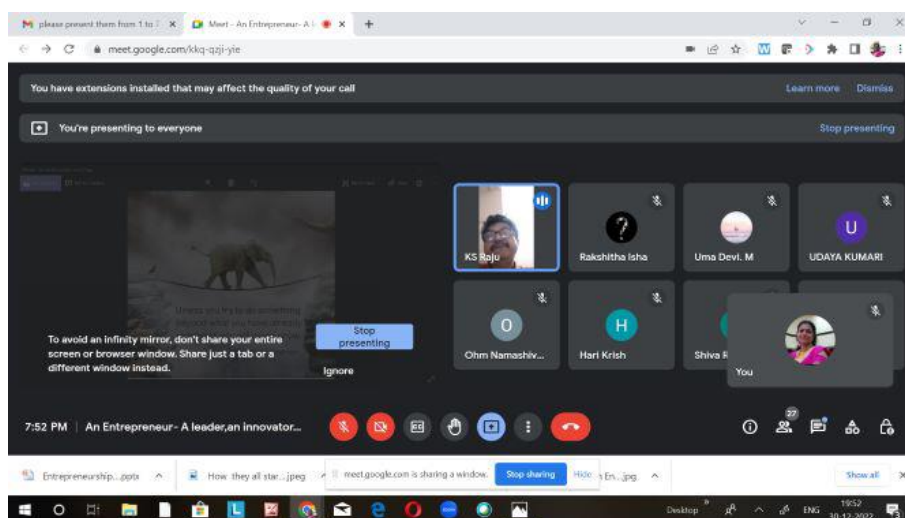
please present them from 1 to
Meet - An Entrepreneur- A l
meet.google.com/kkq-qzji-yie

You have extensions installed that may affect the quality of your call
Learn more
Dismiss

You're presenting to everyone
Stop presenting

To avoid an infinity mirror, don't share your entire screen or browser window. Share just a tab or a different window instead.
Stop presenting
Ignore

KS Raju
Rakshitha Isha
Uma Devi. M
UDAYA KUMARI
O
Ohm Namashiv...
H
Hari Krish
Shiva R
U
You

7:52 PM | An Entrepreneur- A leader,an innovator...

27

Entrepreneurship....pptx
How they all star....jpeg
meet.google.com is sharing a window.
Stop sharing
Hide
En....jpg
Show all

Desktop
ENG
19:52
30-12-2022